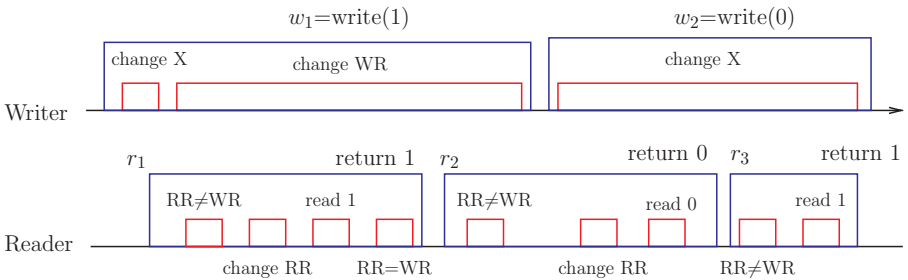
$w_1$=write(1)

$w_2$=write(0)

change X

change WR

change X

Writer

$r_1$

return 1

$r_2$

return 0

$r_3$

return 1

RR≠WR

read 1

RR≠WR

read 0

RR≠WR

read 1

Reader

change RR

RR=WR

change RR

RR≠WR